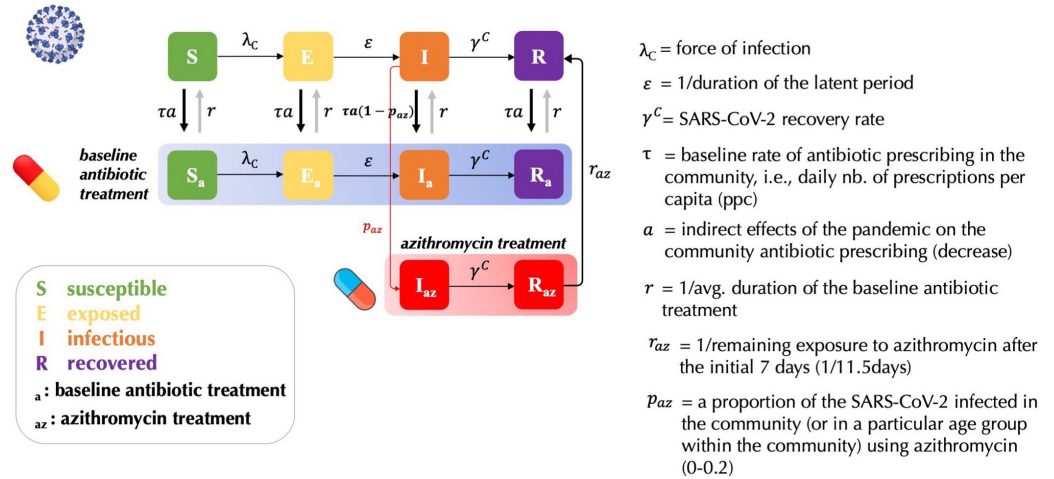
S $\lambda_C$ E $\varepsilon$ I $\gamma^C$ R

$\tau a$ $r$ $\tau a$ $r$ $\tau a(1-p_{az})$ $r$ $\tau a$ $r$

baseline antibiotic treatment

$S_a$ $\lambda_C$ $E_a$ $\varepsilon$ $I_a$ $\gamma^C$ $R_a$

$r_{az}$

$p_{az}$

azithromycin treatment

$I_{az}$ $\gamma^C$ $R_{az}$

S susceptible
E exposed
I infectious
R recovered
$_a$: baseline antibiotic treatment
$_{az}$: azithromycin treatment

$\lambda_C$ = force of infection

$\varepsilon$ = 1/duration of the latent period

$\gamma^C$= SARS-CoV-2 recovery rate

$\tau$ = baseline rate of antibiotic prescribing in the community, i.e., daily nb. of prescriptions per capita (ppc)

$a$ = indirect effects of the pandemic on the community antibiotic prescribing (decrease)

$r$ = 1/avg. duration of the baseline antibiotic treatment

$r_{az}$ = 1/remaining exposure to azithromycin after the initial 7 days (1/11.5days)

$p_{az}$ = a proportion of the SARS-CoV-2 infected in the community (or in a particular age group within the community) using azithromycin (0-0.2)